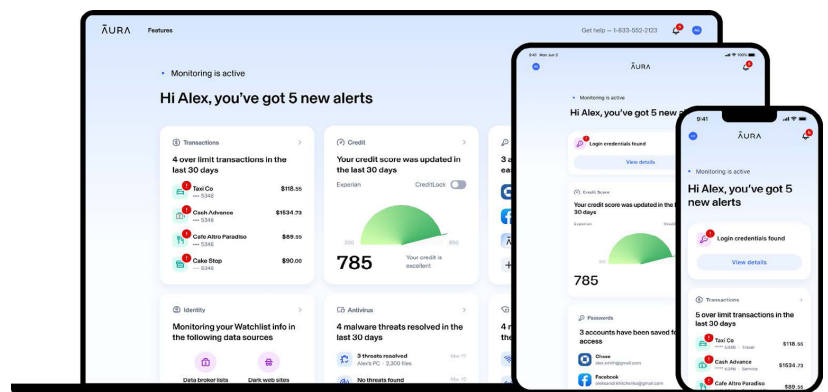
ĀURA Features

Get help — 1-833-552-2123

• Monitoring is active

Hi Alex, you've got 5 new alerts

Transactions

4 over limit transactions in the last 30 days

Taxi Co $118.55
···· 5346

Cash Advance $1534.73
···· 5346

Cafe Altro Paradiso $89.55
···· 5346

Cake Stop $90.00
···· 5346

Credit

Your credit score was updated in the last 30 days

Experian CreditLock

300 850

785 Your credit is excellent

3 a
ea

Identity

Monitoring your Watchlist info in the following data sources

Data broker lists Dark web sites

Antivirus

4 malware threats resolved in the last 30 days

3 threats resolved Mar 17
Alex's PC · 2,300 files

No threats found Mar 10

ĀURA

• Monitoring is active

Hi Alex, you've got 5 new a

Login credentials found

View details

Credit Score

Your credit score was updated in the l 30 days

Experian

785

Passwords

3 accounts have been saved fo access

Chase
alex.smith@gmail.com

Facebook
aleksandrkhlichenko@gmail.com

9:41

ĀURA

• Monitoring is active

Hi Alex, you've got 5 new alerts

Login credentials found

View details

Transactions

5 over limit transactions in the last 30 days

Taxi Co $118.55
···· 5346 · Travel

Cash Advance $1534.73
···· 5346 · Service

Cafe Altro Paradiso $89.55